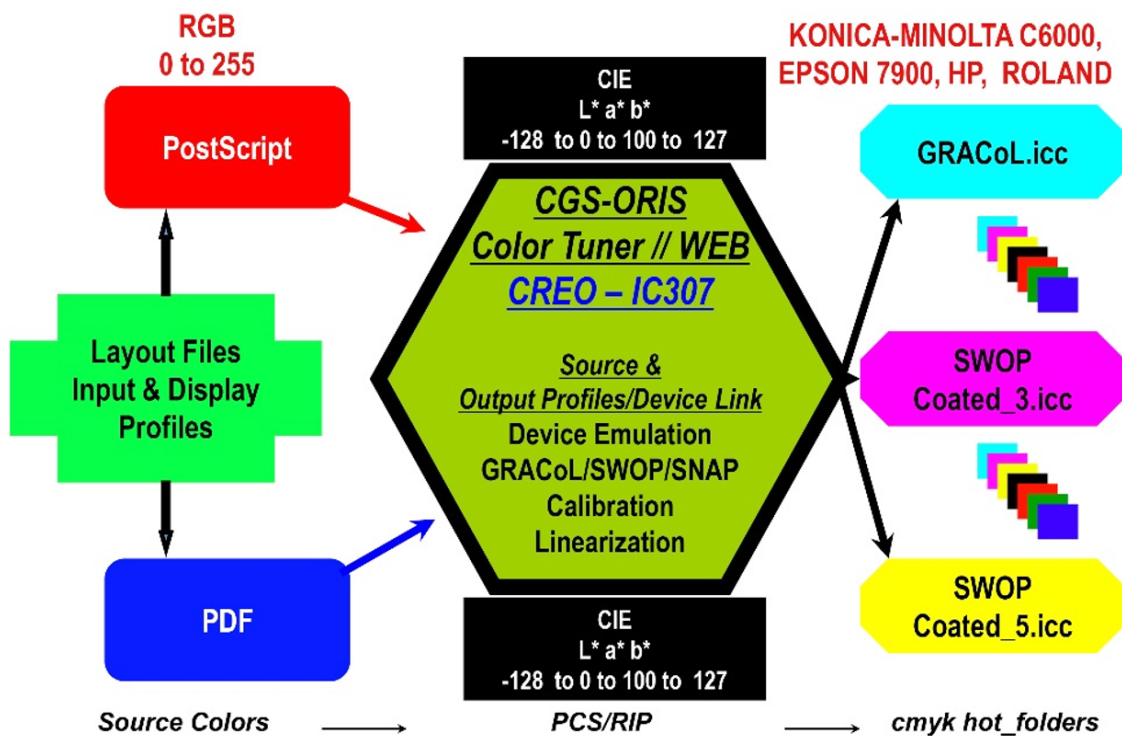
RGB
0 to 255

PostScript

Layout Files
Input & Display
Profiles

PDF

CIE
L* a* b*
-128 to 0 to 100 to 127

CGS-ORIS
Color Tuner // WEB
CREO – IC307

Source &
Output Profiles/Device Link
Device Emulation
GRACoL/SWOP/SNAP
Calibration
Linearization

CIE
L* a* b*
-128 to 0 to 100 to 127

KONICA-MINOLTA C6000,
EPSON 7900, HP, ROLAND

GRACoL.icc

SWOP
Coated_3.icc

SWOP
Coated_5.icc

Source Colors → PCS/RIP → cmyk hot_folders